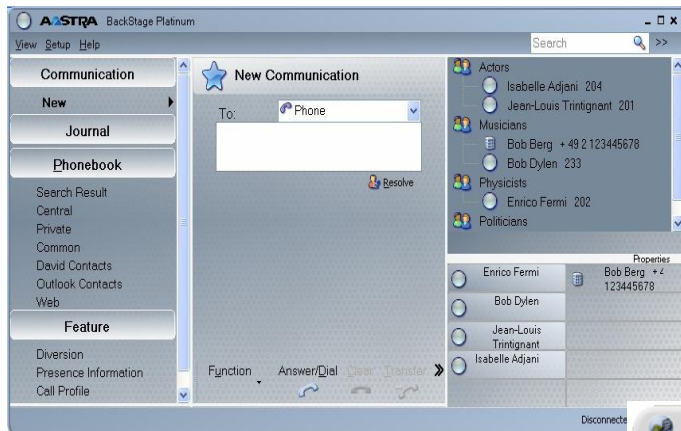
AASTRA BackStage Platinum

View Setup Help

Search

>>

Communication

New

Journal

Phonebook

Search Result
Central
Private
Common
David Contacts
Outlook Contacts
Web

Feature

Diversion
Presence Information
Call Profile

New Communication

To: Phone

Resolve

Function Answer/Dial Clear Transfer

Actors
Isabelle Adjani 204
Jean-Louis Trintignant 201
Musicians
Bob Berg + 49 2 123445678
Bob Dylen 233
Physicists
Enrico Fermi 202
Politicians

Properties

Enrico Fermi
Bob Dylen
Jean-Louis Trintignant
Isabelle Adjani
Bob Berg + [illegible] 123445678

Disconnecte